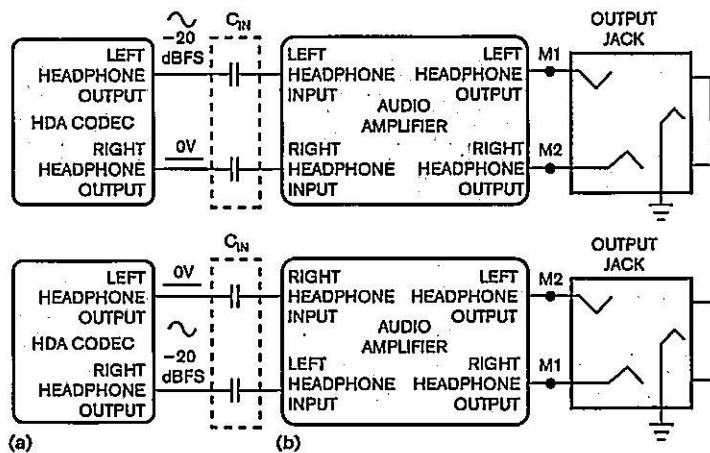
–20 dBFS

$C_{IN}$

LEFT HEADPHONE OUTPUT

HDA CODEC

RIGHT HEADPHONE OUTPUT

0V

LEFT HEADPHONE INPUT

AUDIO AMPLIFIER

RIGHT HEADPHONE INPUT

LEFT HEADPHONE OUTPUT

RIGHT HEADPHONE OUTPUT

M1

M2

OUTPUT JACK

$C_{IN}$

LEFT HEADPHONE OUTPUT

0V

HDA CODEC

–20 dBFS

RIGHT HEADPHONE OUTPUT

RIGHT HEADPHONE INPUT

AUDIO AMPLIFIER

LEFT HEADPHONE INPUT

LEFT HEADPHONE OUTPUT

RIGHT HEADPHONE OUTPUT

M2

M1

OUTPUT JACK

(a)

(b)